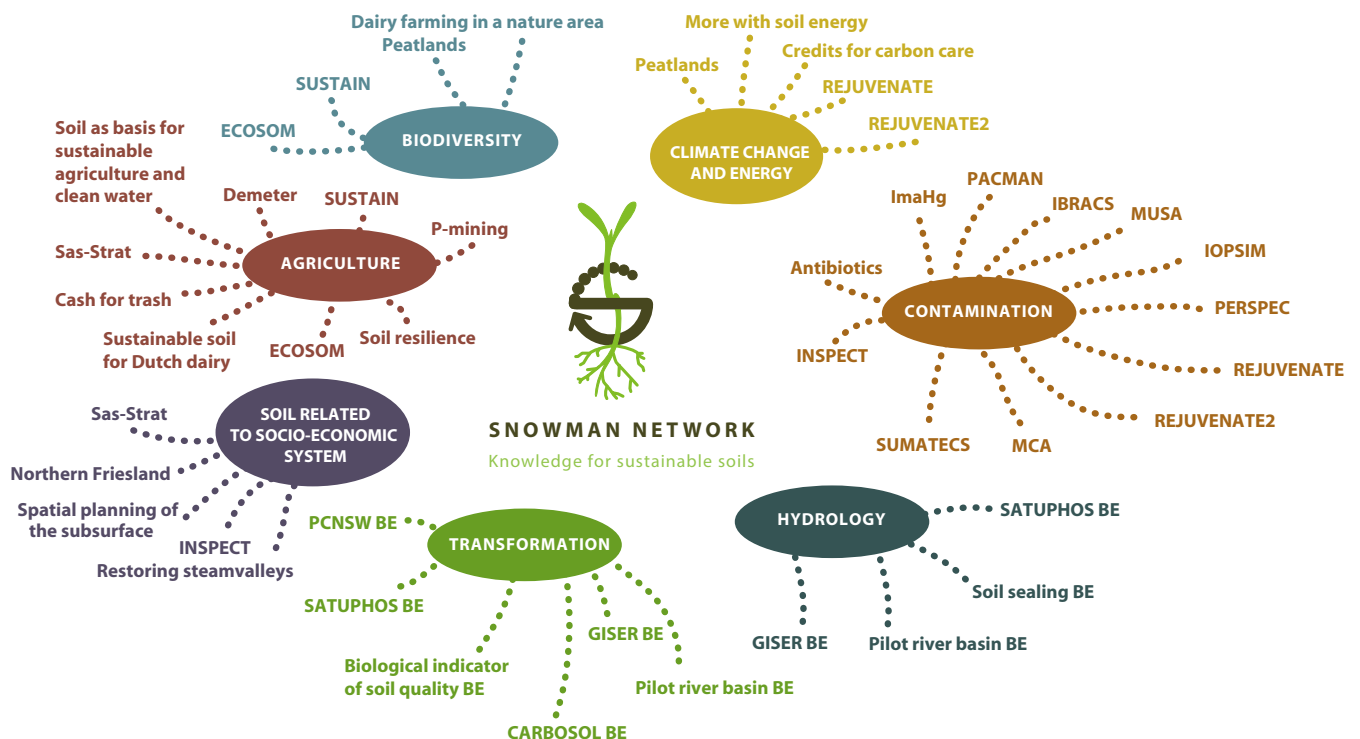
BIODIVERSITY
Dairy farming in a nature area
Peatlands
SUSTAIN
ECOSOM

CLIMATE CHANGE AND ENERGY
More with soil energy
Peatlands
Credits for carbon care
REJUVENATE
REJUVENATE2

AGRICULTURE
Soil as basis for sustainable agriculture and clean water
Demeter
SUSTAIN
P-mining
Sas-Strat
Cash for trash
Sustainable soil for Dutch dairy
ECOSOM
Soil resilience

CONTAMINATION
ImaHg
PACMAN
IBRACS
MUSA
IOPSIM
Antibiotics
PERSPEC
INSPECT
REJUVENATE
REJUVENATE2
SUMATECS
MCA

SNOWMAN NETWORK
Knowledge for sustainable soils

SOIL RELATED TO SOCIO-ECONOMIC SYSTEM
Sas-Strat
Northern Friesland
Spatial planning of the subsurface
INSPECT
Restoring steamvalleys

TRANSFORMATION
PCNSW BE
SATUPHOS BE
Biological indicator of soil quality BE
CARBOSOL BE
GISER BE
Pilot river basin BE

HYDROLOGY
SATUPHOS BE
Soil sealing BE
GISER BE
Pilot river basin BE